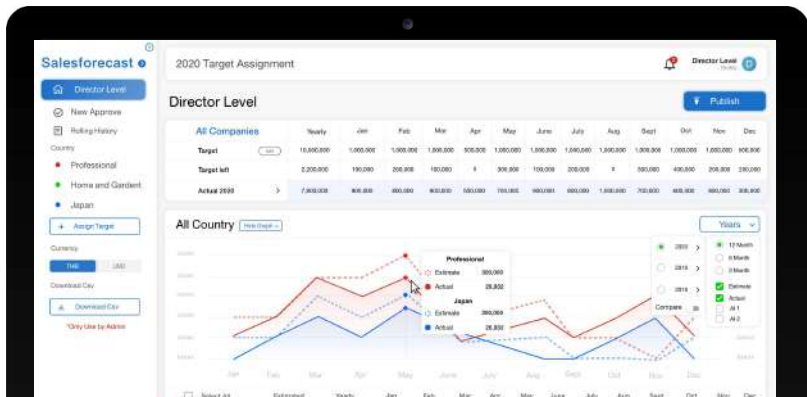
Salesforecast

Director Level
New Approve
Rolling History
Country
Professional
Home and Gardent
Japan
Assign Target
Currency
THB
USD
Download Csv
Download Csv
*Only Use by Admin

2020 Target Assignment

Director Level

Director Level

Publish

| All Companies | Yearly | Jan | Feb | Mar | Apr | May | June | July | Aug | Sept | Oct | Nov | Dec |
|---|---|---|---|---|---|---|---|---|---|---|---|---|---|
| Target | 10,000,000 | 1,000,000 | 1,000,000 | 1,000,000 | 500,000 | 1,000,000 | 1,000,000 | 1,000,000 | 1,000,000 | 1,000,000 | 1,000,000 | 1,000,000 | 500,000 |
| Target left | 2,200,000 | 150,000 | 200,000 | 100,000 | 0 | 300,000 | 100,000 | 200,000 | 0 | 300,000 | 140,000 | 200,000 | 200,000 |
| Actual 2020 | 7,800,000 | 850,000 | 800,000 | 900,000 | 500,000 | 700,000 | 900,000 | 800,000 | 1,000,000 | 700,000 | 400,000 | 800,000 | 300,000 |

All Country

Years

Professional
Estimate 300,000
Actual 26,800
Japan
Estimate 300,000
Actual 26,800

2020
2019
2018
Compare
12 Month
6 Month
3 Month
Estimate
Actual
All 1
All 2

Jan Feb Mar Apr May June July Aug Sept Oct Nov Dec

Select All Estimated Yearly Jan Feb Mar Apr May June July Aug Sept Oct Nov Dec